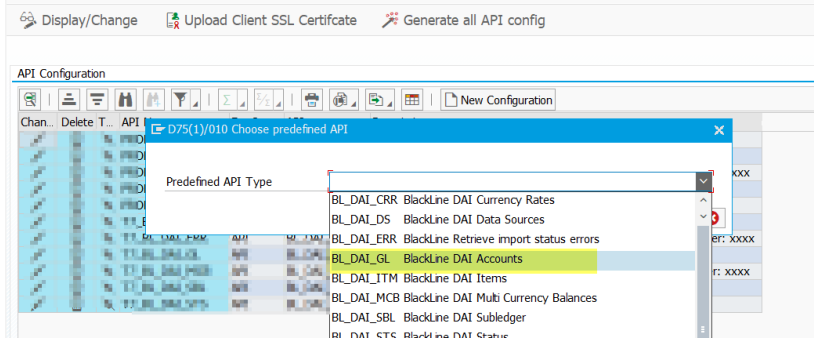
Display/Change   Upload Client SSL Certifcate   Generate all API config

API Configuration

New Configuration

Chan... Delete T... API N...

D75(1)/010 Choose predefined API

Predefined API Type

BL_DAI_CRR BlackLine DAI Currency Rates
BL_DAI_DS BlackLine DAI Data Sources
BL_DAI_ERR BlackLine Retrieve import status errors
BL_DAI_GL BlackLine DAI Accounts
BL_DAI_ITM BlackLine DAI Items
BL_DAI_MCB BlackLine DAI Multi Currency Balances
BL_DAI_SBL BlackLine DAI Subledger
BL_DAI_STS BlackLine DAI Status

xxxx
er: xxxx
r: xxxx